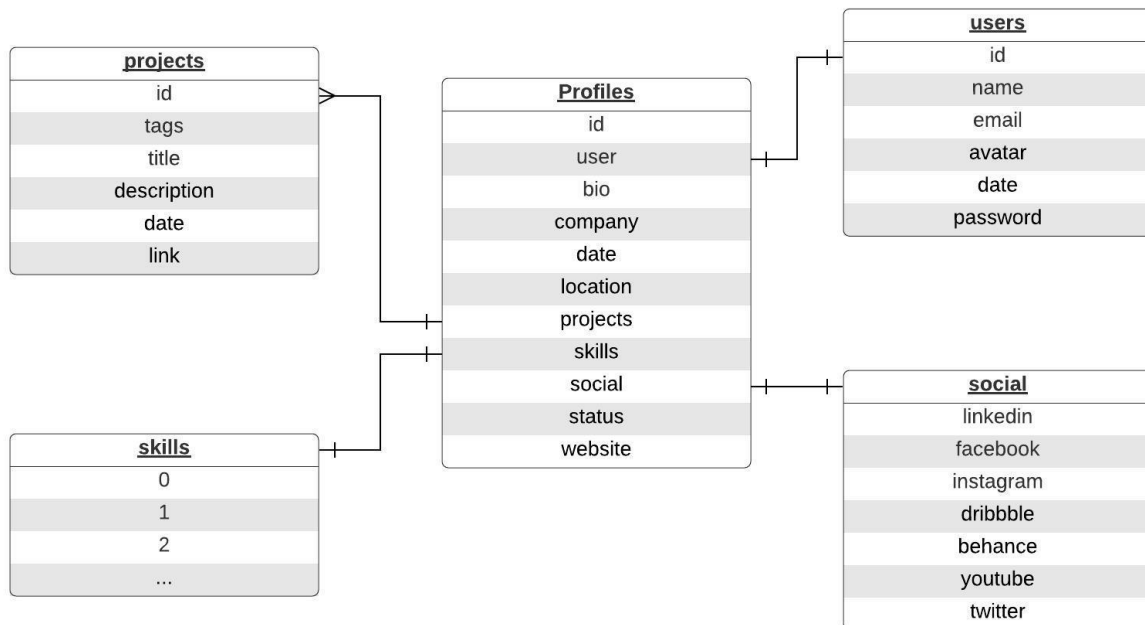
projects
id
tags
title
description
date
link

Profiles
id
user
bio
company
date
location
projects
skills
social
status
website

users
id
name
email
avatar
date
password

skills
0
1
2
...

social
linkedin
facebook
instagram
dribbble
behance
youtube
twitter